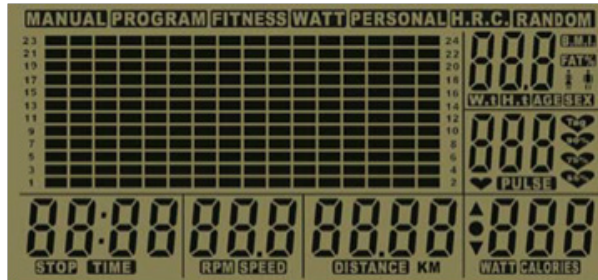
MANUAL PROGRAM FITNESS WATT PERSONAL H.R.C. RANDOM

23 21 19 17 15 13 11 9 7 5 3 1

24 22 20 18 16 14 12 10 8 6 4 2

88.8 B.M.I. FAT%

W.t H.t AGE SEX

888

PULSE

88:88 STOP TIME

88.8 RPM SPEED

88.88 DISTANCE KM

888 WATT CALORIES